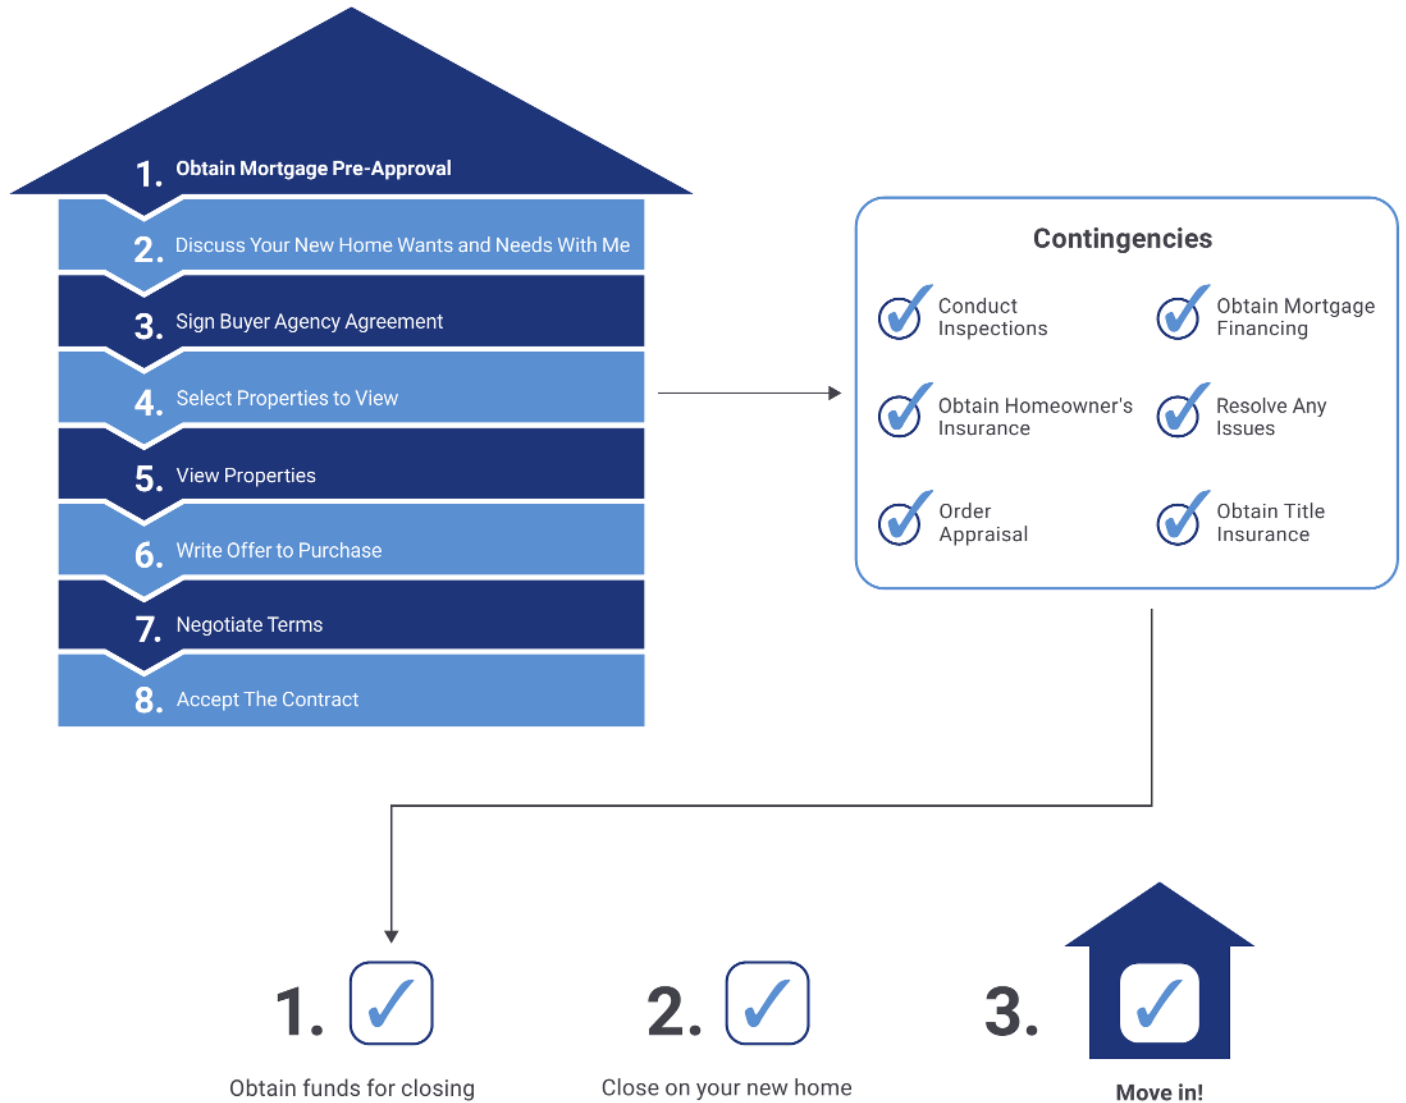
1. Obtain Mortgage Pre-Approval

2. Discuss Your New Home Wants and Needs With Me

3. Sign Buyer Agency Agreement

4. Select Properties to View

5. View Properties

6. Write Offer to Purchase

7. Negotiate Terms

8. Accept The Contract

Contingencies

Conduct Inspections

Obtain Mortgage Financing

Obtain Homeowner's Insurance

Resolve Any Issues

Order Appraisal

Obtain Title Insurance

1. Obtain funds for closing

2. Close on your new home

3. Move in!